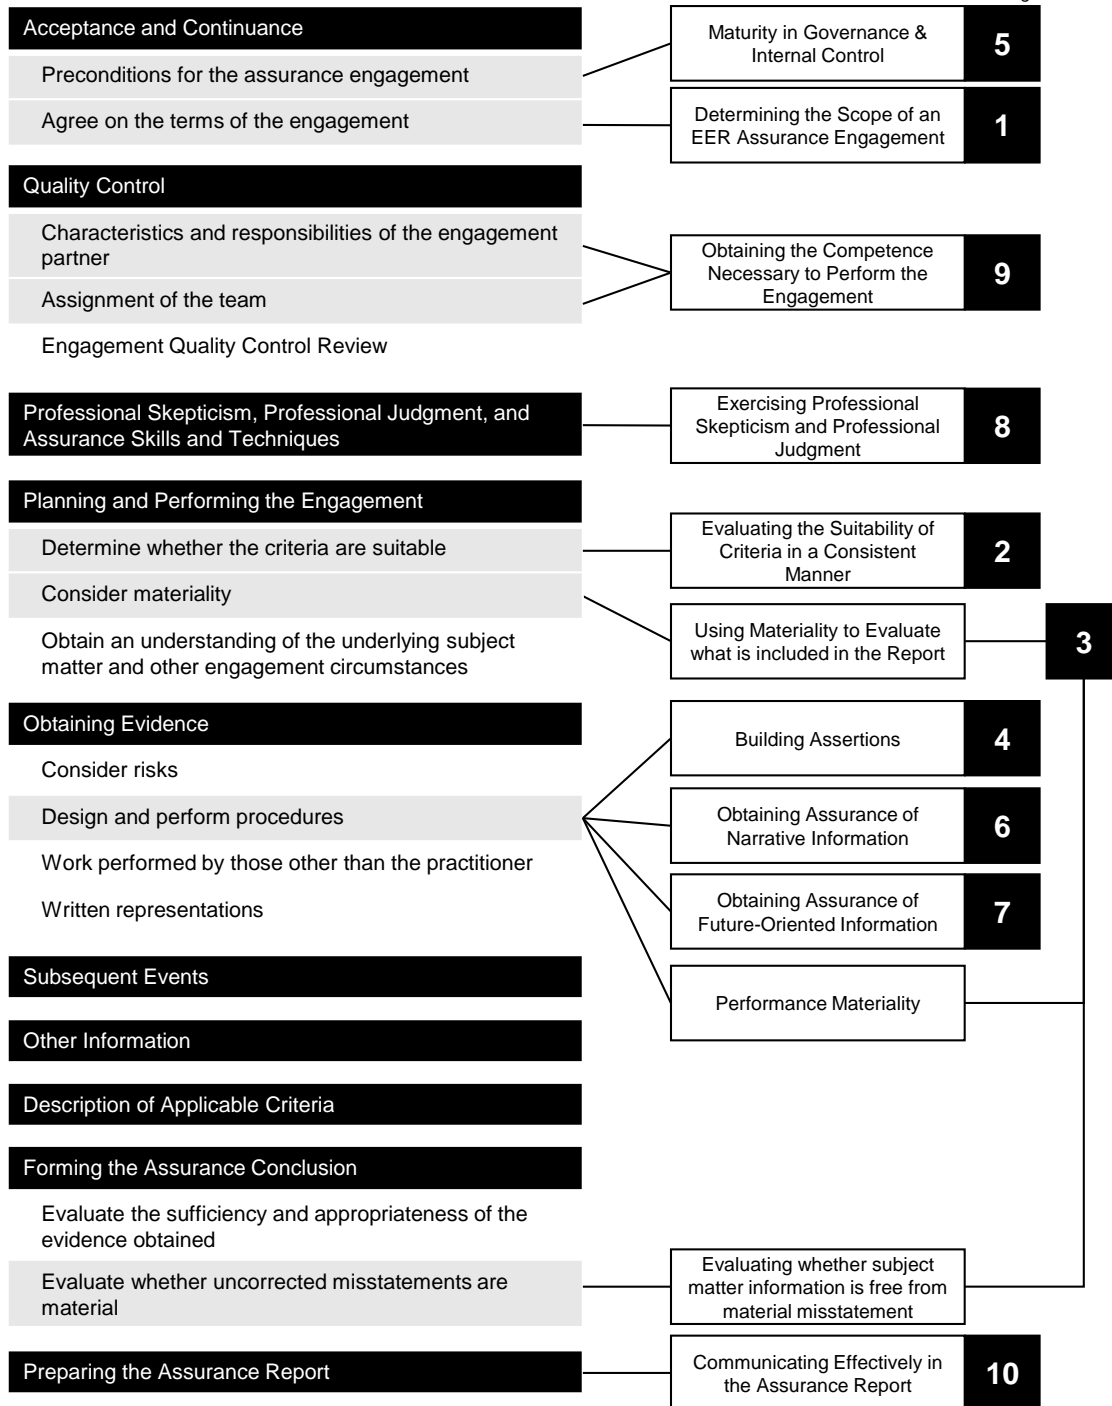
Acceptance and Continuance

Preconditions for the assurance engagement

Agree on the terms of the engagement

Quality Control

Characteristics and responsibilities of the engagement partner

Assignment of the team

Engagement Quality Control Review

Professional Skepticism, Professional Judgment, and Assurance Skills and Techniques

Planning and Performing the Engagement

Determine whether the criteria are suitable

Consider materiality

Obtain an understanding of the underlying subject matter and other engagement circumstances

Obtaining Evidence

Consider risks

Design and perform procedures

Work performed by those other than the practitioner

Written representations

Subsequent Events

Other Information

Description of Applicable Criteria

Forming the Assurance Conclusion

Evaluate the sufficiency and appropriateness of the evidence obtained

Evaluate whether uncorrected misstatements are material

Preparing the Assurance Report

Maturity in Governance & Internal Control 5

Determining the Scope of an EER Assurance Engagement 1

Obtaining the Competence Necessary to Perform the Engagement 9

Exercising Professional Skepticism and Professional Judgment 8

Evaluating the Suitability of Criteria in a Consistent Manner 2

Using Materiality to Evaluate what is included in the Report

3

Building Assertions 4

Obtaining Assurance of Narrative Information 6

Obtaining Assurance of Future-Oriented Information 7

Performance Materiality

Evaluating whether subject matter information is free from material misstatement

Communicating Effectively in the Assurance Report 10